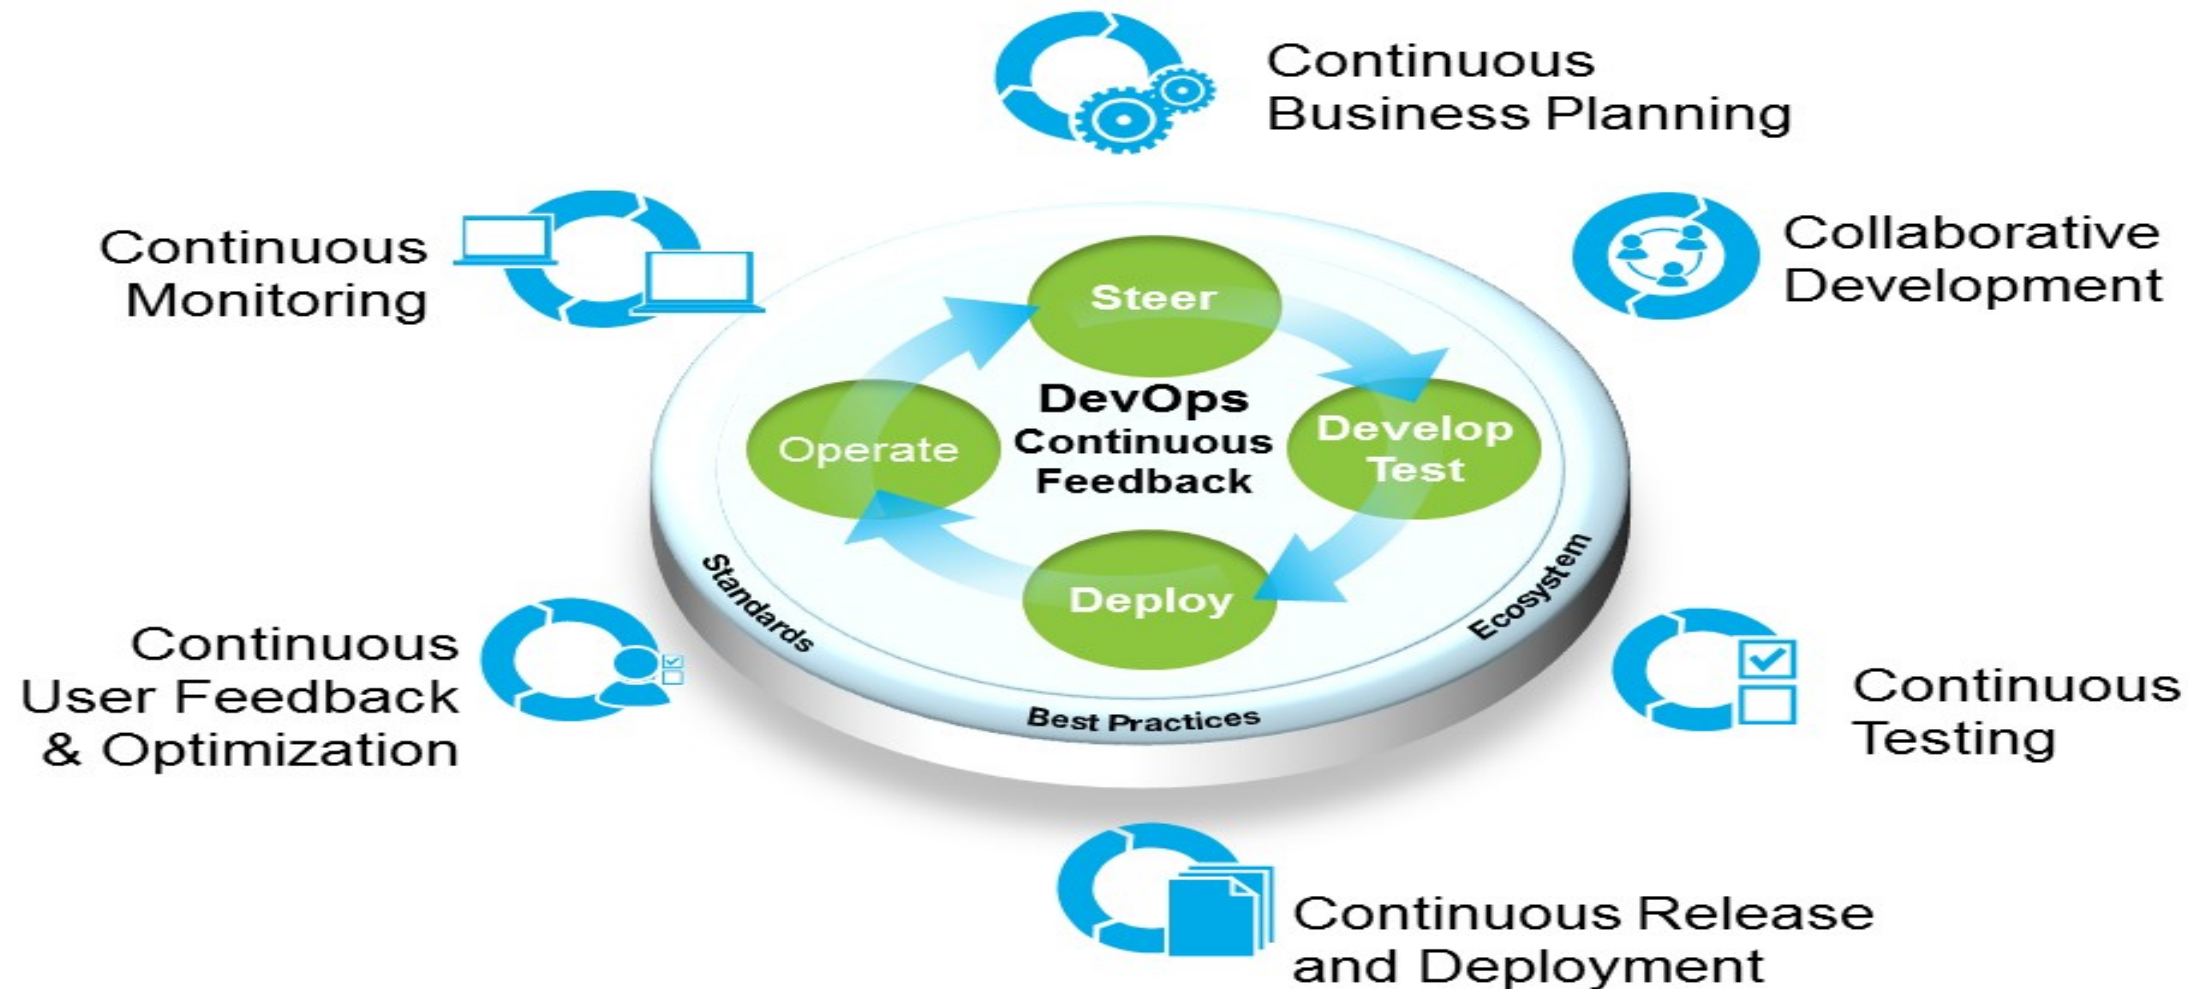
Continuous Business Planning

Continuous Monitoring

Collaborative Development

Steer

DevOps Continuous Feedback

Operate

Develop Test

Deploy

Standards

Ecosystem

Best Practices

Continuous User Feedback & Optimization

Continuous Testing

Continuous Release and Deployment